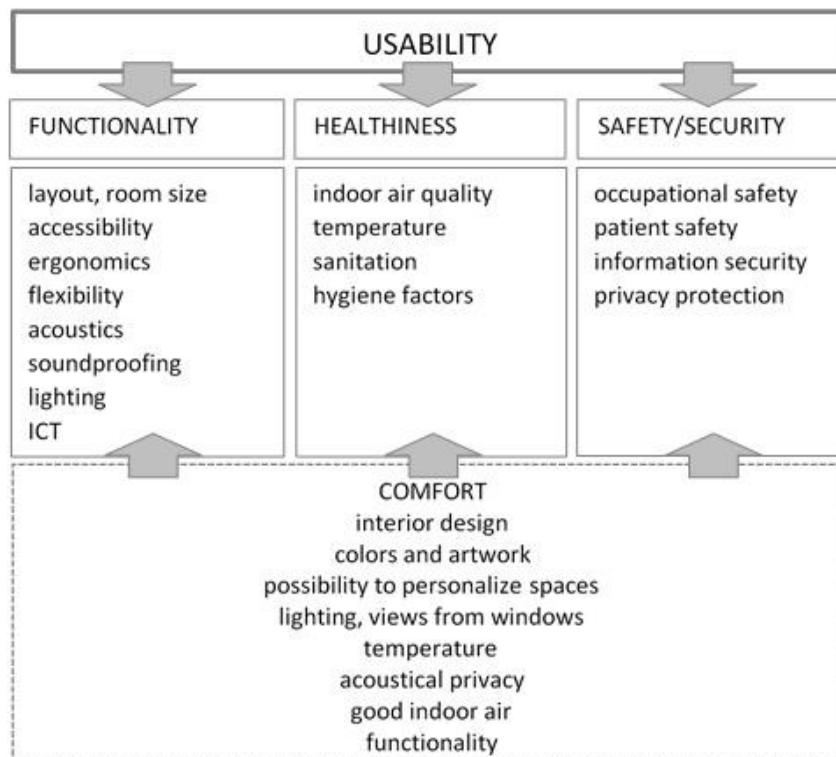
USABILITY

FUNCTIONALITY

layout, room size
accessibility
ergonomics
flexibility
acoustics
soundproofing
lighting
ICT

HEALTHINESS

indoor air quality
temperature
sanitation
hygiene factors

SAFETY/SECURITY

occupational safety
patient safety
information security
privacy protection

COMFORT
interior design
colors and artwork
possibility to personalize spaces
lighting, views from windows
temperature
acoustical privacy
good indoor air
functionality